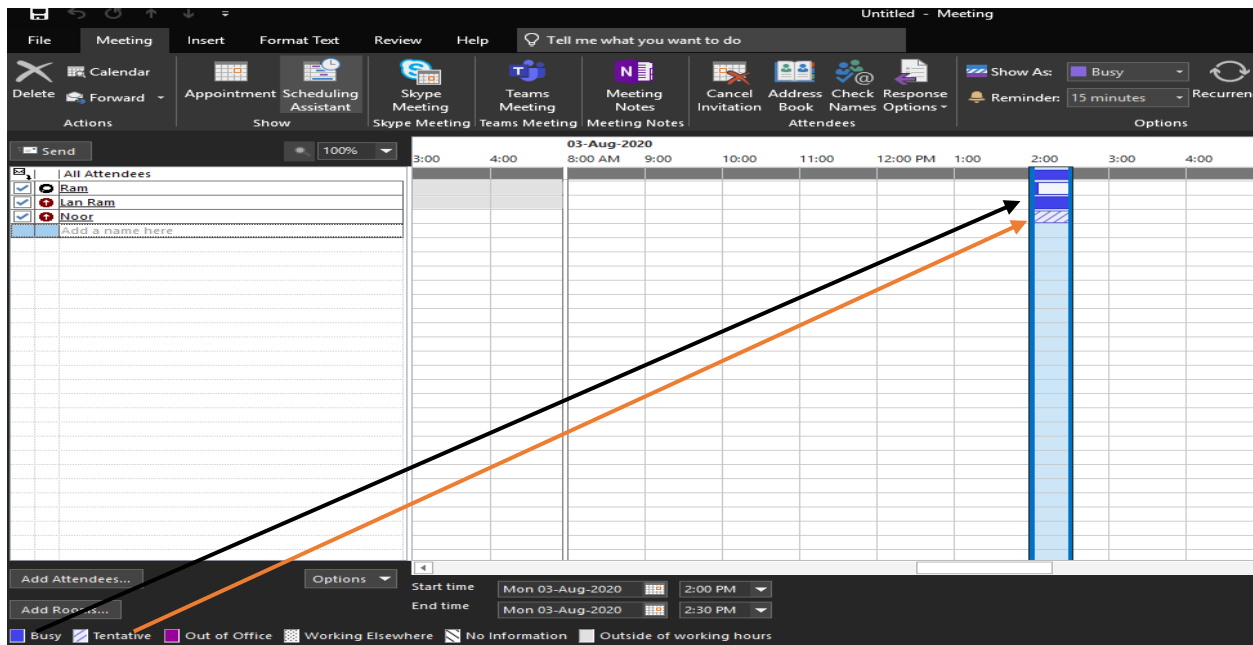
Untitled - Meeting

File Meeting Insert Format Text Review Help Tell me what you want to do

Delete Calendar Forward Actions

Appointment Scheduling Assistant Show

Skype Meeting Skype Meeting

Teams Meeting Teams Meeting

Meeting Notes Meeting Notes

Cancel Invitation Address Book Check Names Response Options Attendees

Show As: Busy
Reminder: 15 minutes
Recurren
Options

Send 100%

03-Aug-2020
3:00 4:00 8:00 AM 9:00 10:00 11:00 12:00 PM 1:00 2:00 3:00 4:00

All Attendees
Ram
Lan Ram
Noor
Add a name here

Add Attendees... Options
Add Rooms...

Start time Mon 03-Aug-2020 2:00 PM
End time Mon 03-Aug-2020 2:30 PM

Busy Tentative Out of Office Working Elsewhere No Information Outside of working hours